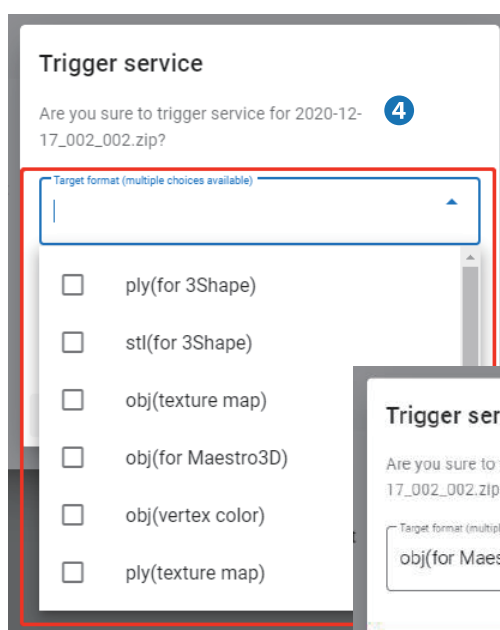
Trigger service

Are you sure to trigger service for 2020-12-17_002_002.zip?

4

Target format (multiple choices available)

ply(for 3Shape)

stl(for 3Shape)

obj(texture map)

obj(for Maestro3D)

obj(vertex color)

ply(texture map)

Trigger ser

Are you sure to

17_002_002.zip

Target format (multipl

obj(for Maes